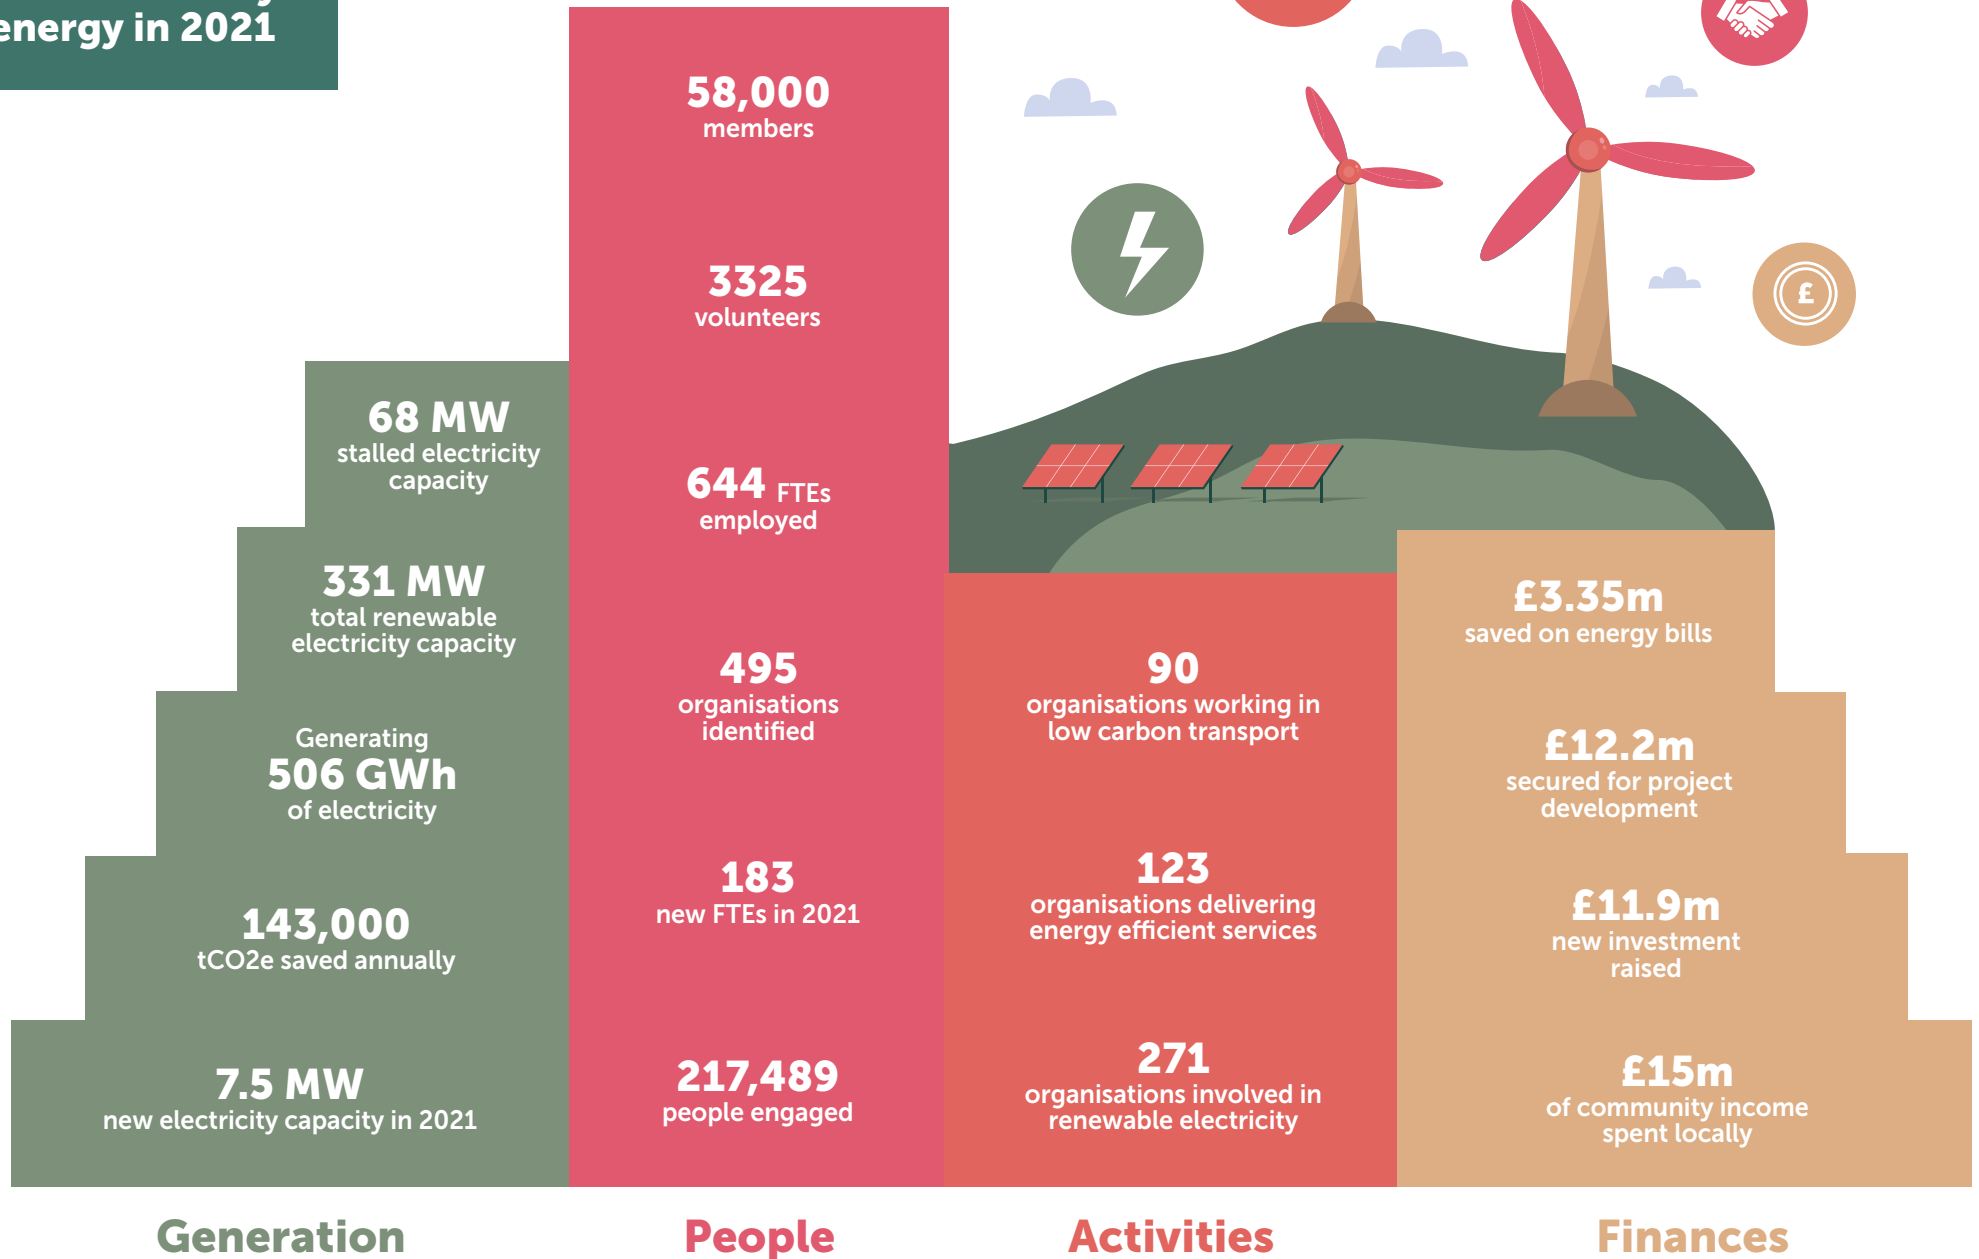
energy in 2021

58,000
members

3325
volunteers

644 FTEs
employed

495
organisations identified

183
new FTEs in 2021

217,489
people engaged

68 MW
stalled electricity capacity

331 MW
total renewable electricity capacity

Generating
506 GWh
of electricity

143,000
tCO2e saved annually

7.5 MW
new electricity capacity in 2021

90
organisations working in low carbon transport

123
organisations delivering energy efficient services

271
organisations involved in renewable electricity

£3.35m
saved on energy bills

£12.2m
secured for project development

£11.9m
new investment raised

£15m
of community income spent locally

£

Generation

People

Activities

Finances